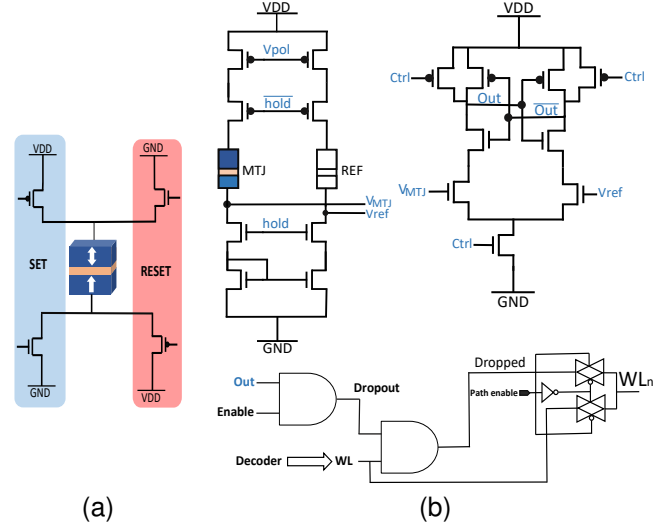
VDD
GND
SET
RESET
GND
VDD
GND
(a)

VDD
Vpol
$\overline{\text{hold}}$
MTJ
REF
$V_{MTJ}$
Vref
hold
GND

VDD
Ctrl
Ctrl
Out
$\overline{\text{Out}}$
$V_{MTJ}$
Vref
Ctrl
GND

Out
Enable
Dropout
Dropped
Path enable
$WL_n$
Decoder
WL
(b)